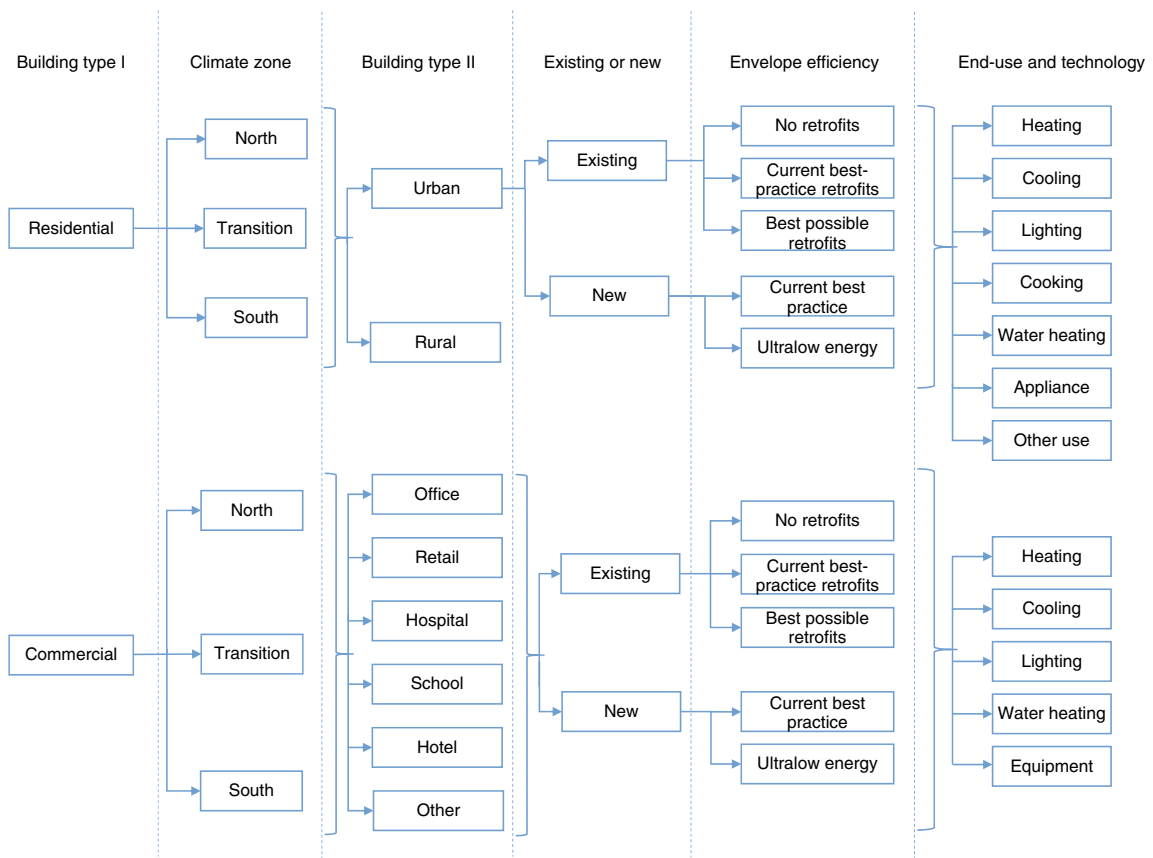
Building type I

Climate zone

Building type II

Existing or new

Envelope efficiency

End-use and technology

Residential

North

Transition

South

Urban

Rural

Existing

New

No retrofits

Current best-practice retrofits

Best possible retrofits

Current best practice

Ultralow energy

Heating

Cooling

Lighting

Cooking

Water heating

Appliance

Other use

Commercial

North

Transition

South

Office

Retail

Hospital

School

Hotel

Other

Existing

New

No retrofits

Current best-practice retrofits

Best possible retrofits

Current best practice

Ultralow energy

Heating

Cooling

Lighting

Water heating

Equipment